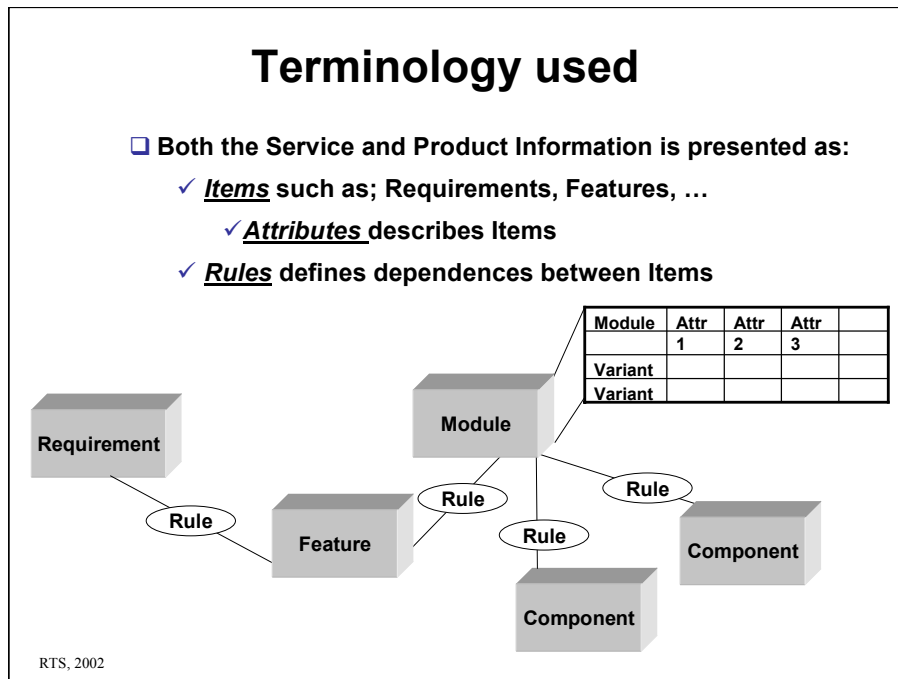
Terminology used

Both the Service and Product Information is presented as:

Items such as; Requirements, Features, …

Attributes describes Items

Rules defines dependences between Items

| Module | Attr 1 | Attr 2 | Attr 3 | |
|---|---|---|---|---|
| Variant | | | | |
| Variant | | | | |

Requirement

Rule

Feature

Rule

Module

Rule

Rule

Component

Component

RTS, 2002